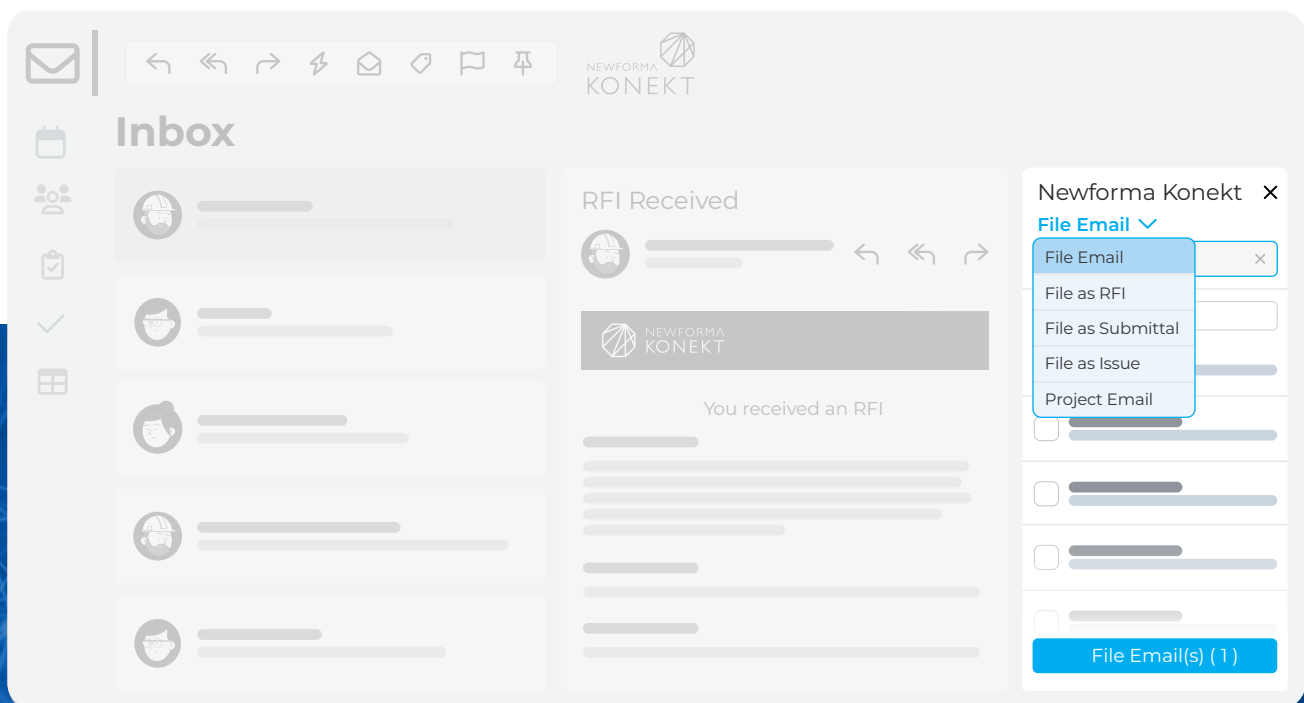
NEWFORMA KONEKT

Inbox

RFI Received

NEWFORMA KONEKT

You received an RFI

Newforma Konekt ×

File Email

File Email

File as RFI

File as Submittal

File as Issue

Project Email

File Email(s) ( 1 )